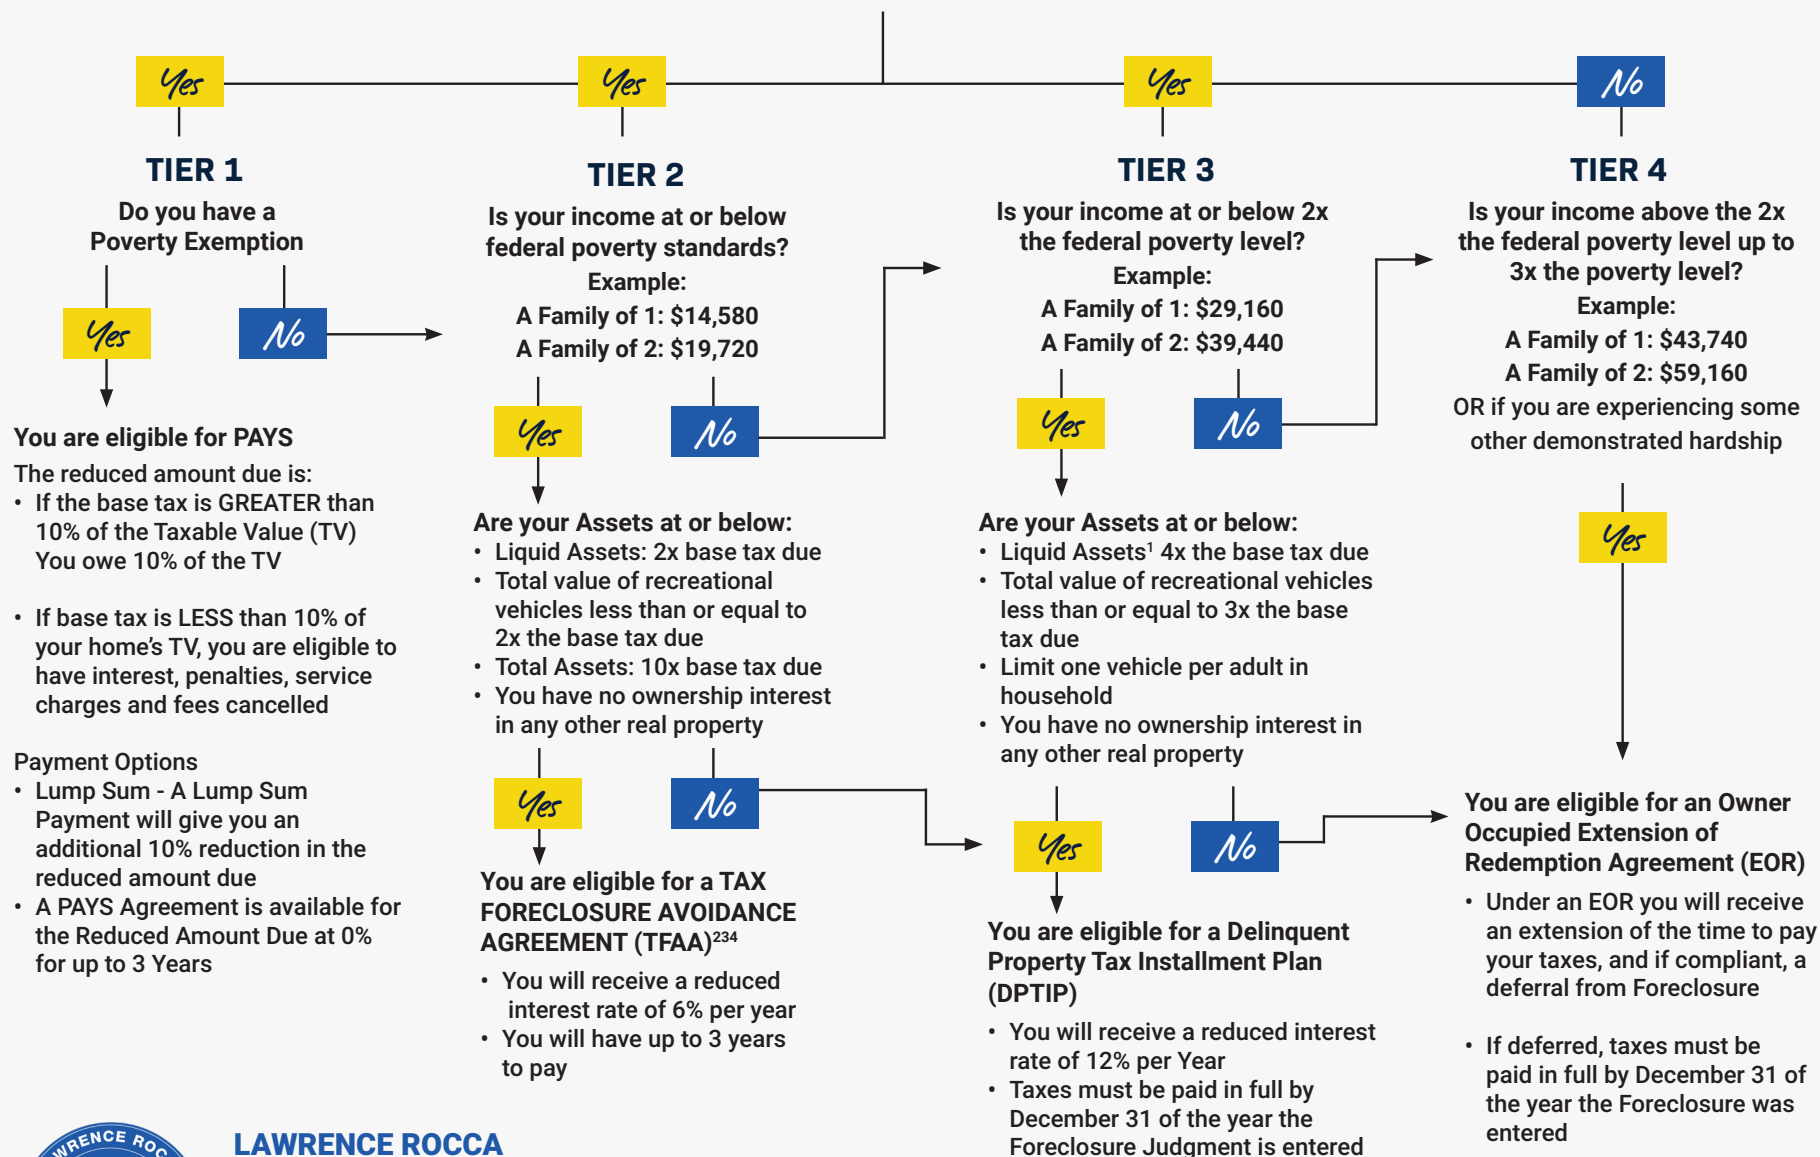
Yes

Yes

Yes

No

TIER 1

Do you have a Poverty Exemption

Yes

No

You are eligible for PAYS

The reduced amount due is:

- If the base tax is GREATER than 10% of the Taxable Value (TV) You owe 10% of the TV

- If base tax is LESS than 10% of your home's TV, you are eligible to have interest, penalties, service charges and fees cancelled

Payment Options

- Lump Sum - A Lump Sum Payment will give you an additional 10% reduction in the reduced amount due
- A PAYS Agreement is available for the Reduced Amount Due at 0% for up to 3 Years

TIER 2

Is your income at or below federal poverty standards?

Example:

A Family of 1: \$14,580

A Family of 2: \$19,720

Yes

No

Are your Assets at or below:

- Liquid Assets: 2x base tax due
- Total value of recreational vehicles less than or equal to 2x the base tax due
- Total Assets: 10x base tax due
- You have no ownership interest in any other real property

Yes

No

You are eligible for a TAX FORECLOSURE AVOIDANCE AGREEMENT (TFAA)$^{234}$

- You will receive a reduced interest rate of 6% per year
- You will have up to 3 years to pay

TIER 3

Is your income at or below 2x the federal poverty level?

Example:

A Family of 1: \$29,160

A Family of 2: \$39,440

Yes

No

Are your Assets at or below:

- Liquid Assets$^1$ 4x the base tax due
- Total value of recreational vehicles less than or equal to 3x the base tax due
- Limit one vehicle per adult in household
- You have no ownership interest in any other real property

Yes

No

You are eligible for a Delinquent Property Tax Installment Plan (DPTIP)

- You will receive a reduced interest rate of 12% per Year
- Taxes must be paid in full by December 31 of the year the Foreclosure Judgment is entered

TIER 4

Is your income above the 2x the federal poverty level up to 3x the poverty level?

Example:

A Family of 1: \$43,740

A Family of 2: \$59,160

OR if you are experiencing some other demonstrated hardship

Yes

You are eligible for an Owner Occupied Extension of Redemption Agreement (EOR)

- Under an EOR you will receive an extension of the time to pay your taxes, and if compliant, a deferral from Foreclosure

- If deferred, taxes must be paid in full by December 31 of the year the Foreclosure was entered

LAWRENCE ROCCA

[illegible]RENCE ROC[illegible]